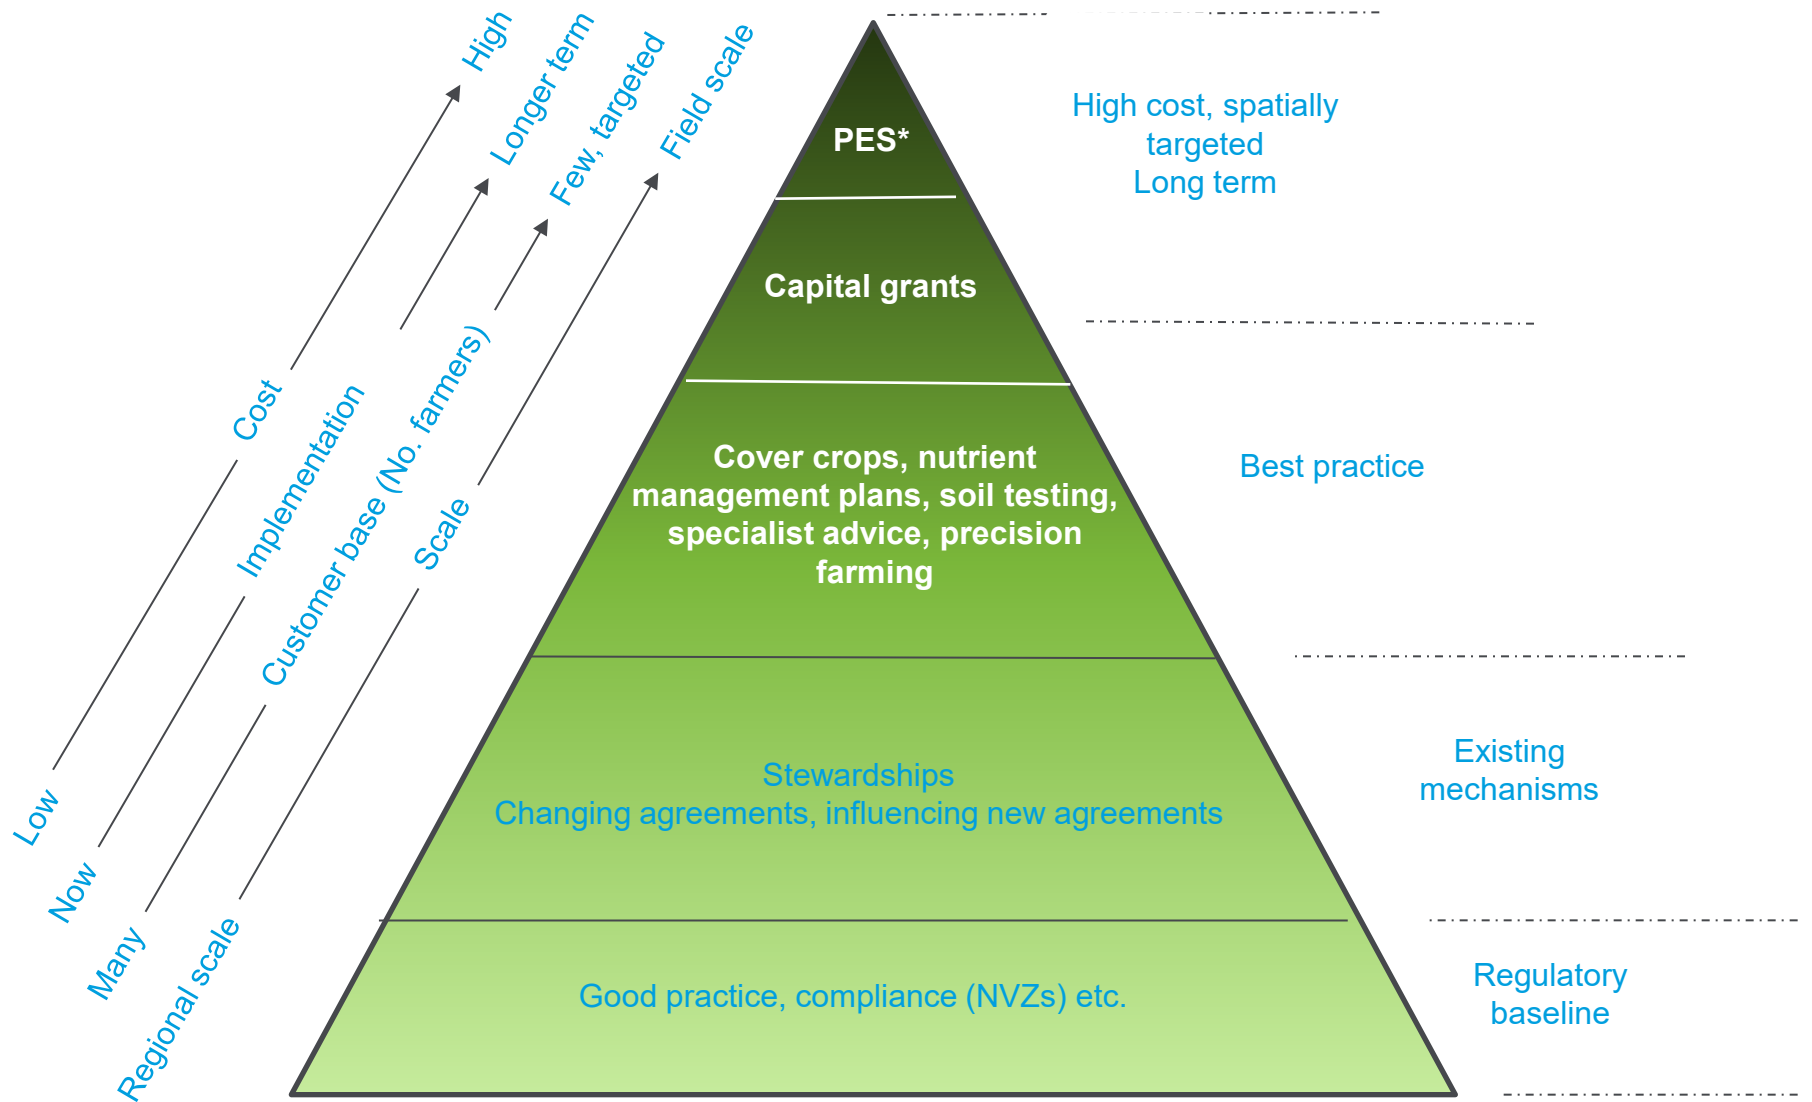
Low Cost High

Now Implementation Longer term

Many Customer base (No. farmers) Few, targeted

Regional scale Scale Field scale

PES*

Capital grants

Cover crops, nutrient management plans, soil testing, specialist advice, precision farming

Stewardships
Changing agreements, influencing new agreements

Good practice, compliance (NVZs) etc.

High cost, spatially targeted
Long term

Best practice

Existing mechanisms

Regulatory baseline